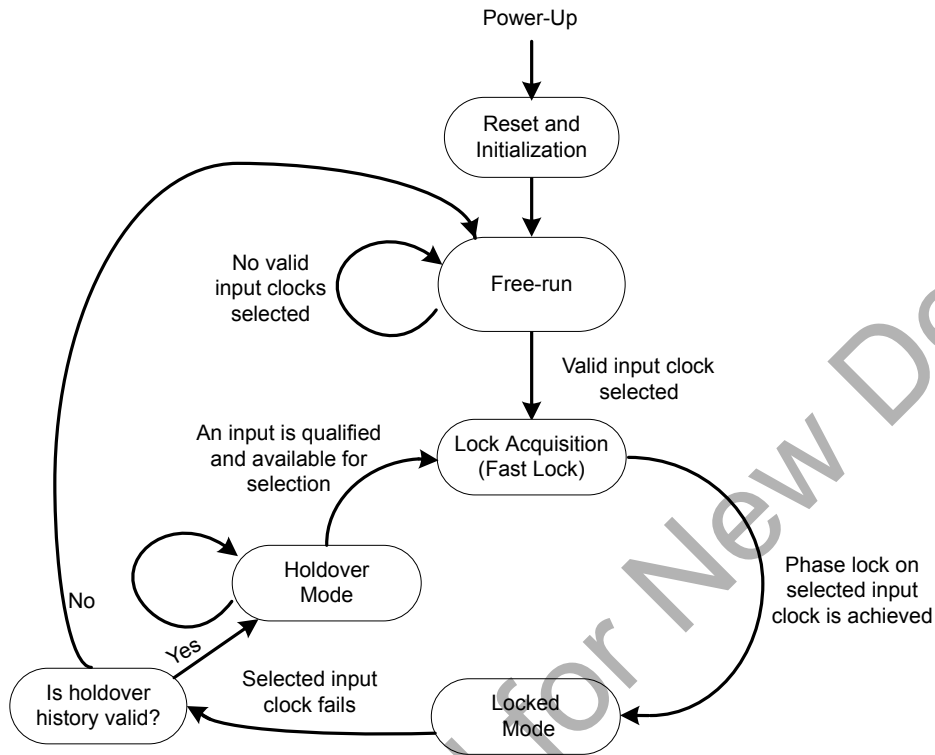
Power-Up

Reset and Initialization

No valid input clocks selected

Free-run

Valid input clock selected

An input is qualified and available for selection

Lock Acquisition (Fast Lock)

Holdover Mode

Phase lock on selected input clock is achieved

No

Yes

Is holdover history valid?

Selected input clock fails

Locked Mode

for New D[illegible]